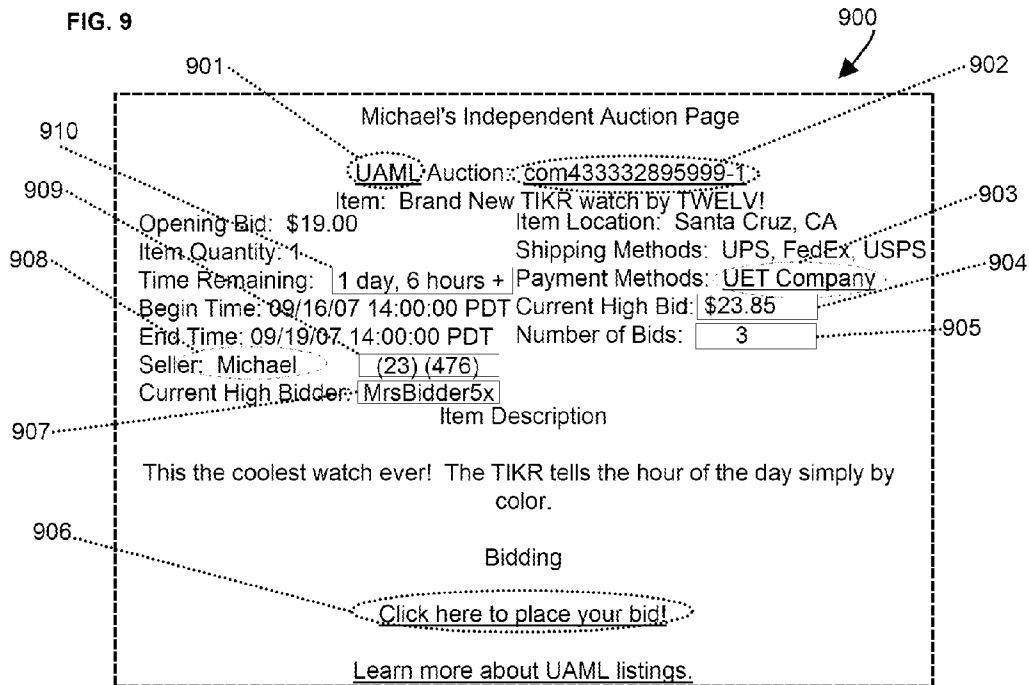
FIG. 9

900

901

902

Michael's Independent Auction Page

910

UAML Auction: com433332895999-1

Item: Brand New TIKR watch by TWELV!

909

903

Opening Bid: $19.00

Item Location: Santa Cruz, CA

Item Quantity: 1

Shipping Methods: UPS, FedEx, USPS

908

Time Remaining: 1 day, 6 hours +

Payment Methods: UET Company

904

Begin Time: 09/16/07 14:00:00 PDT

Current High Bid: $23.85

End Time: 09/19/07 14:00:00 PDT

Number of Bids: 3

905

Seller: Michael (23) (476)

Current High Bidder: MrsBidder5x

907

Item Description

This the coolest watch ever! The TIKR tells the hour of the day simply by color.

906

Bidding

Click here to place your bid!

Learn more about UAML listings.